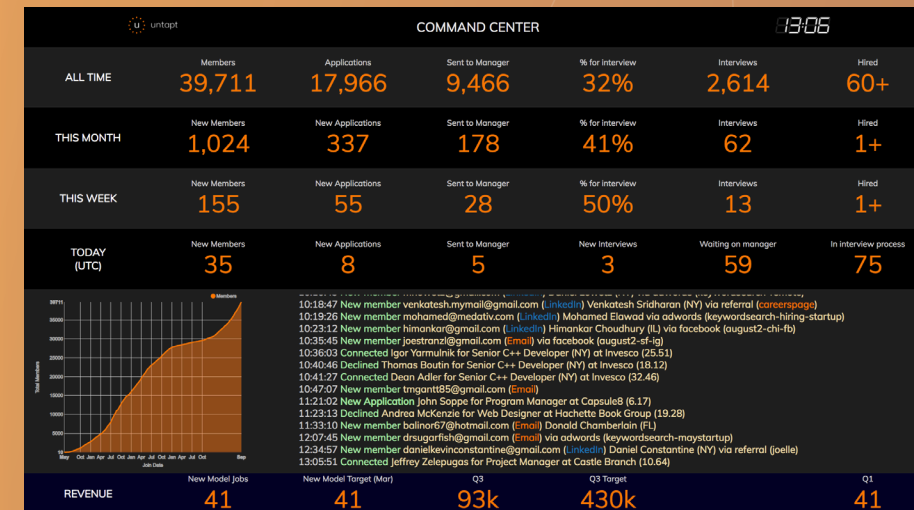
untapt

COMMAND CENTER

13:06

| | | | | | | |
|---|---|---|---|---|---|---|
| ALL TIME | Members 39,711 | Applications 17,966 | Sent to Manager 9,466 | % for interview 32% | Interviews 2,614 | Hired 60+ |
| THIS MONTH | New Members 1,024 | New Applications 337 | Sent to Manager 178 | % for interview 41% | Interviews 62 | Hired 1+ |
| THIS WEEK | New Members 155 | New Applications 55 | Sent to Manager 28 | % for interview 50% | Interviews 13 | Hired 1+ |
| TODAY (UTC) | New Members 35 | New Applications 8 | Sent to Manager 5 | New Interviews 3 | Waiting on manager 59 | In interview process 75 |

Members

39711
35000
30000
25000
20000
15000
10000
5000
10

Total Members

May Oct Jan Apr Jul Oct Jan Apr Jul Oct Jan Apr Jul Oct Jan Apr Jul Oct Jan Apr Jul Oct Jan Apr Jul Sep

Join Date

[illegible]
10:18:47 New member venkatesh.mymail@gmail.com (LinkedIn) Venkatesh Sridharan (NY) via referral (careerspage)
10:19:26 New member mohamed@medativ.com (LinkedIn) Mohamed Elawad via adwords (keywordsearch-hiring-startup)
10:23:12 New member himankar@gmail.com (LinkedIn) Himankar Choudhury (IL) via facebook (august2-chi-fb)
10:35:45 New member joestranzl@gmail.com (Email) via facebook (august2-sf-ig)
10:36:03 Connected Igor Yarmulnik for Senior C++ Developer (NY) at Invesco (25.51)
10:40:46 Declined Thomas Boutin for Senior C++ Developer (NY) at Invesco (18.12)
10:41:27 Connected Dean Adler for Senior C++ Developer (NY) at Invesco (32.46)
10:47:07 New member tmgantt85@gmail.com (Email)
11:21:02 New Application John Soppe for Program Manager at Capsule8 (6.17)
11:23:13 Declined Andrea McKenzie for Web Designer at Hachette Book Group (19.28)
11:33:10 New member balinor67@hotmail.com (Email) Donald Chamberlain (FL)
12:07:45 New member drsugarfish@gmail.com (Email) via adwords (keywordsearch-maystartup)
12:34:57 New member danielkevinconstantine@gmail.com (LinkedIn) Daniel Constantine (NY) via referral (joelle)
13:05:51 Connected Jeffrey Zelepugas for Project Manager at Castle Branch (10.64)

| REVENUE | New Model Jobs 41 | New Model Target (Mar) 41 | Q3 93k | Q3 Target 430k | Q1 41 |
|---|---|---|---|---|---|